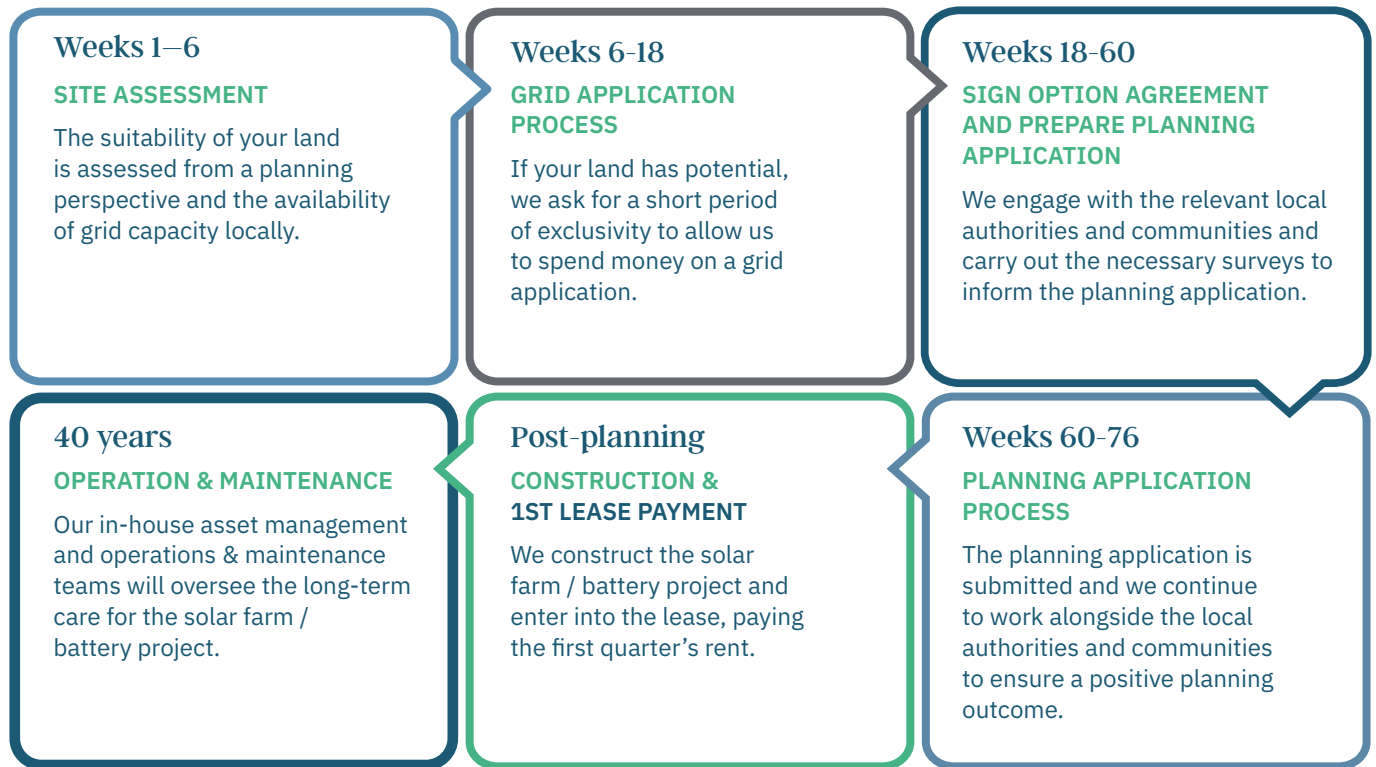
Weeks 1–6

SITE ASSESSMENT

The suitability of your land is assessed from a planning perspective and the availability of grid capacity locally.

Weeks 6-18

GRID APPLICATION PROCESS

If your land has potential, we ask for a short period of exclusivity to allow us to spend money on a grid application.

Weeks 18-60

SIGN OPTION AGREEMENT AND PREPARE PLANNING APPLICATION

We engage with the relevant local authorities and communities and carry out the necessary surveys to inform the planning application.

Weeks 60-76

PLANNING APPLICATION PROCESS

The planning application is submitted and we continue to work alongside the local authorities and communities to ensure a positive planning outcome.

Post-planning

CONSTRUCTION & 1ST LEASE PAYMENT

We construct the solar farm / battery project and enter into the lease, paying the first quarter’s rent.

40 years

OPERATION & MAINTENANCE

Our in-house asset management and operations & maintenance teams will oversee the long-term care for the solar farm / battery project.